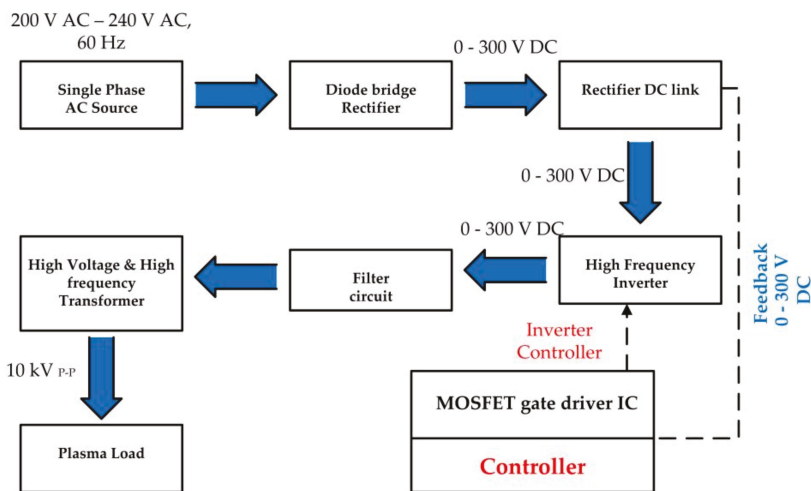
200 V AC – 240 V AC, 60 Hz

0 - 300 V DC

Single Phase AC Source

Diode bridge Rectifier

Rectifier DC link

0 - 300 V DC

0 - 300 V DC

High Voltage & High frequency Transformer

Filter circuit

High Frequency Inverter

Feedback 0 - 300 V DC

Inverter Controller

10 kV $_{P-P}$

MOSFET gate driver IC

Plasma Load

Controller